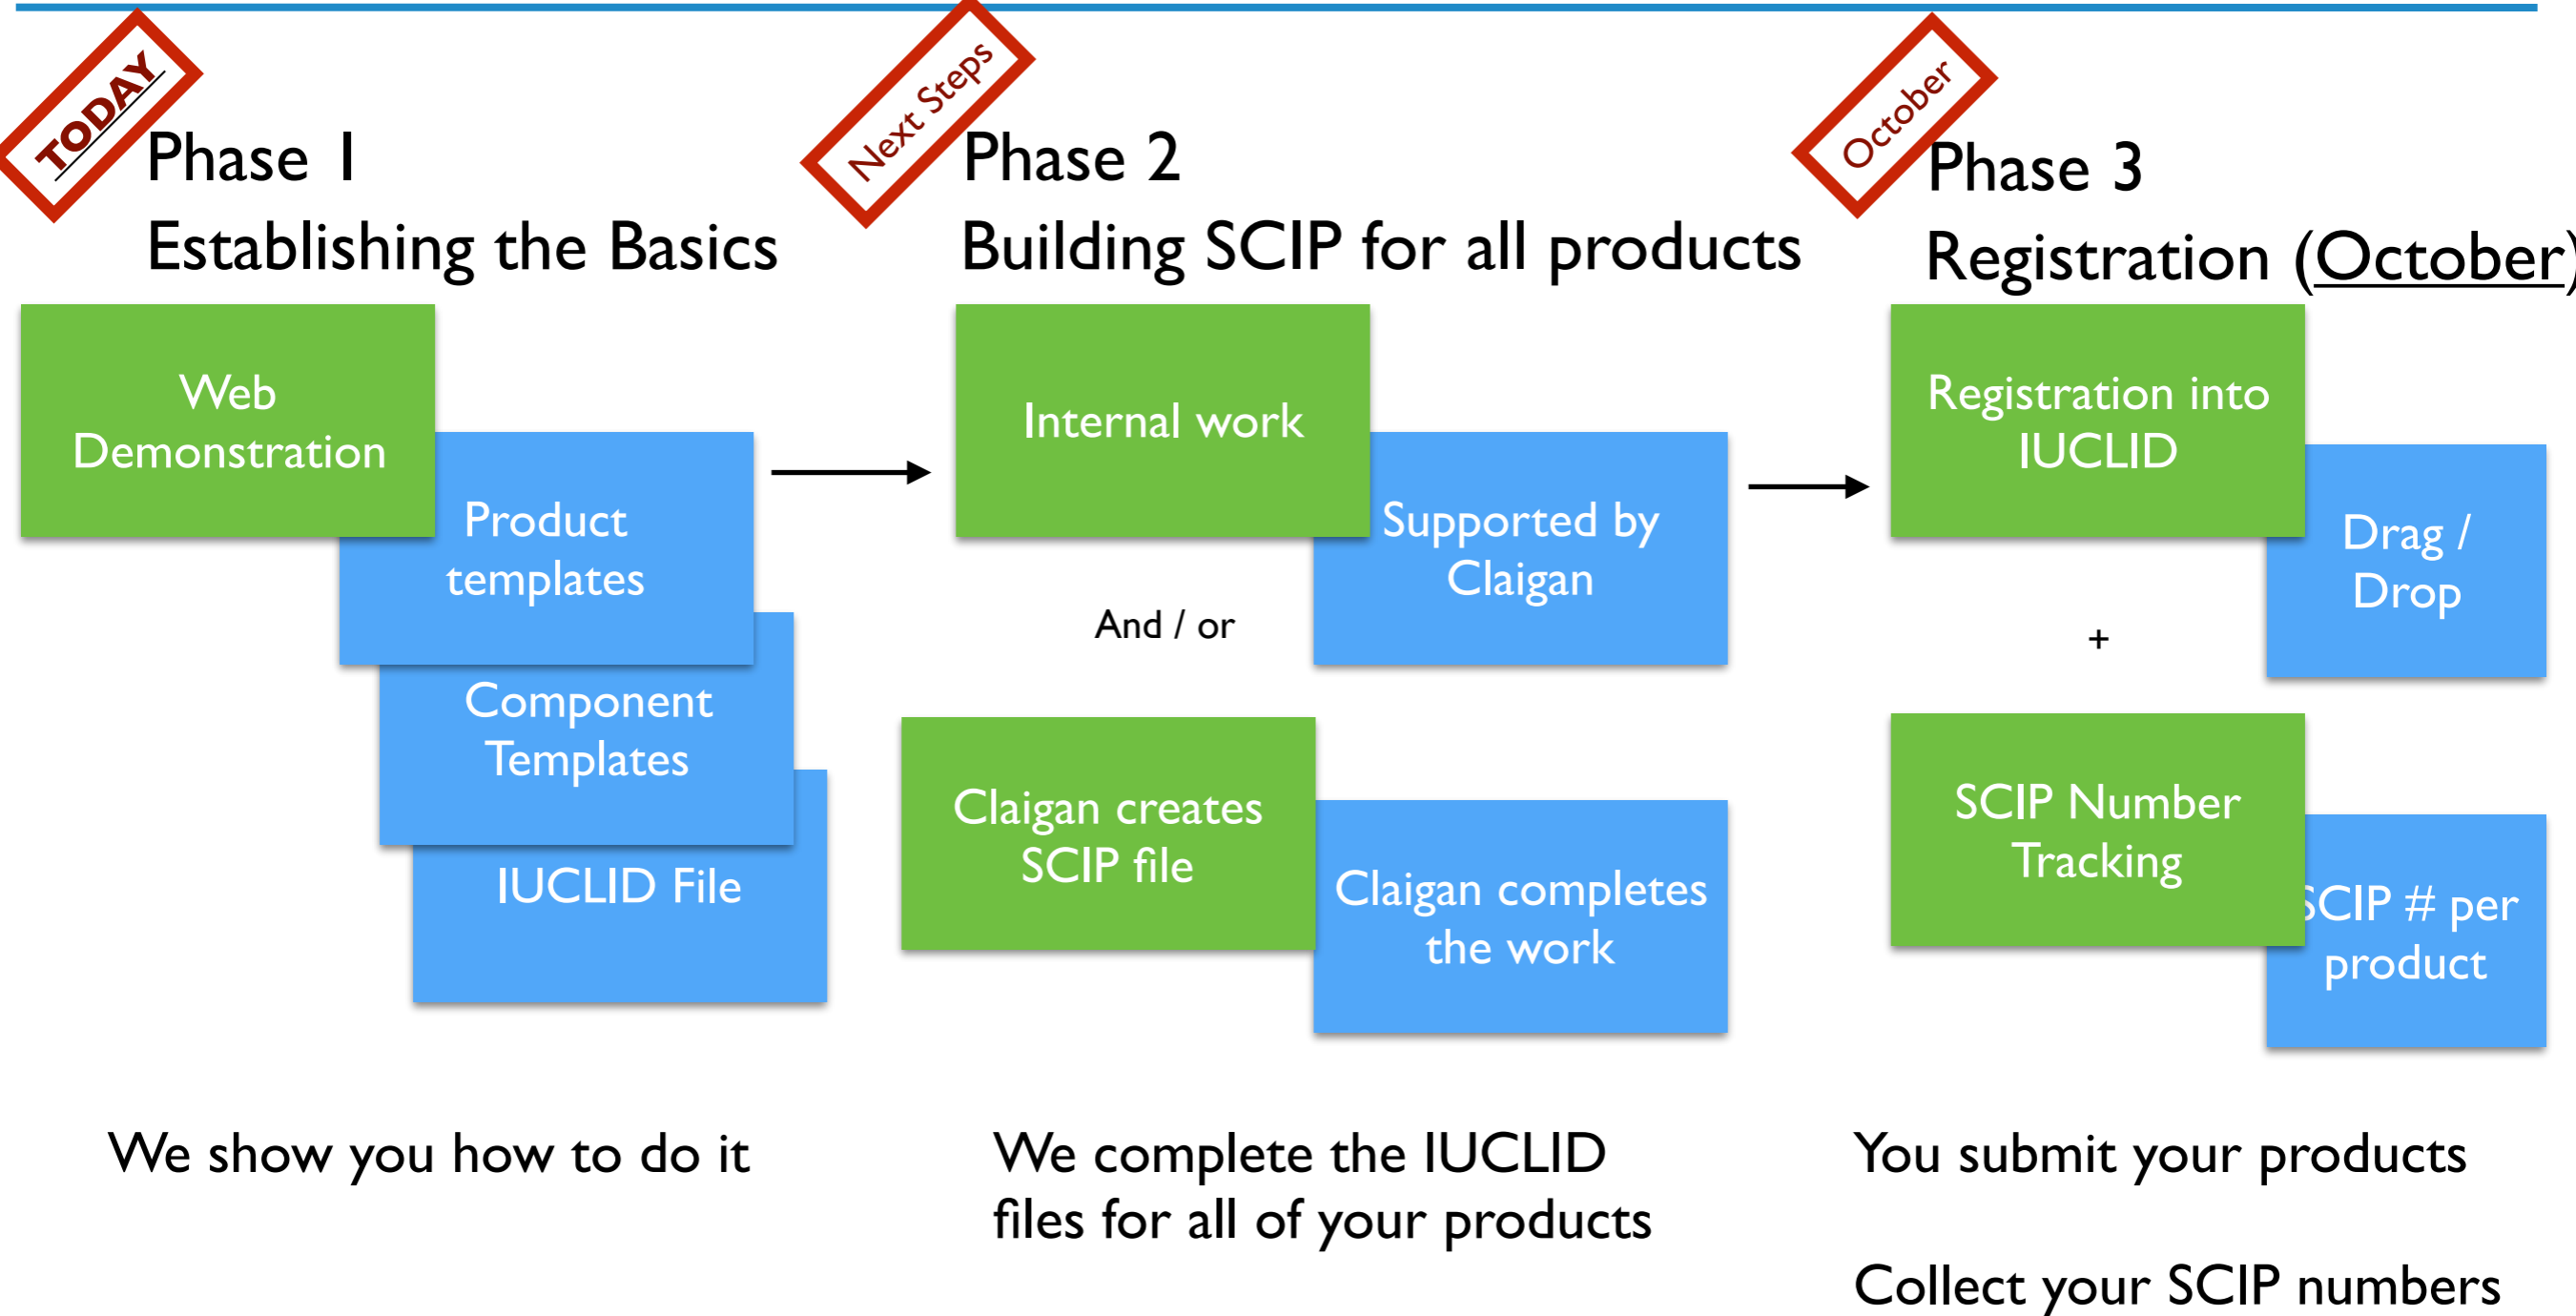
TODAY

Phase 1
Establishing the Basics

Web Demonstration

Product templates

Component Templates

IUCLID File

We show you how to do it

Next Steps

Phase 2
Building SCIP for all products

Internal work

Supported by Claigan

And / or

Claigan creates SCIP file

Claigan completes the work

We complete the IUCLID files for all of your products

October

Phase 3
Registration (October)

Registration into IUCLID

Drag / Drop

+

SCIP Number Tracking

SCIP # per product

You submit your products

Collect your SCIP numbers